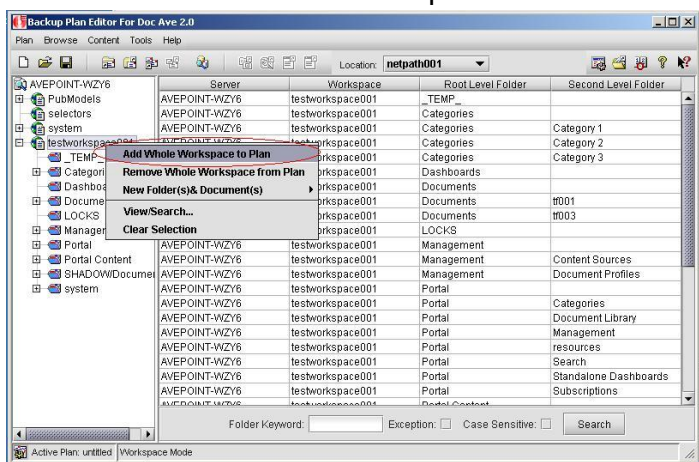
Backup Plan Editor For Doc Ave 2.0

Plan Browse Content Tools Help

Location: netpath001

AVEPOINT-WZY6
PubModels
selectors
system
testworkspace001
_TEMP_
Categori
Dashboa
Docume
LOCKS
Manager
Portal
Portal Content
SHADOW/Documen
system

Add Whole Workspace to Plan
Remove Whole Workspace from Plan
New Folder(s)& Document(s)
View/Search...
Clear Selection

| Server | Workspace | Root Level Folder | Second Level Folder |
|---|---|---|---|
| AVEPOINT-WZY6 | testworkspace001 | _TEMP_ | |
| AVEPOINT-WZY6 | testworkspace001 | Categories | |
| AVEPOINT-WZY6 | testworkspace001 | Categories | Category 1 |
| AVEPOINT-WZY6 | testworkspace001 | Categories | Category 2 |
| | rkspace001 | Categories | Category 3 |
| | rkspace001 | Dashboards | |
| | rkspace001 | Documents | |
| | rkspace001 | Documents | tf001 |
| | rkspace001 | Documents | tf003 |
| | rkspace001 | LOCKS | |
| AVEPOINT-WZY6 | testworkspace001 | Management | |
| AVEPOINT-WZY6 | testworkspace001 | Management | Content Sources |
| AVEPOINT-WZY6 | testworkspace001 | Management | Document Profiles |
| AVEPOINT-WZY6 | testworkspace001 | Portal | |
| AVEPOINT-WZY6 | testworkspace001 | Portal | Categories |
| AVEPOINT-WZY6 | testworkspace001 | Portal | Document Library |
| AVEPOINT-WZY6 | testworkspace001 | Portal | Management |
| AVEPOINT-WZY6 | testworkspace001 | Portal | resources |
| AVEPOINT-WZY6 | testworkspace001 | Portal | Search |
| AVEPOINT-WZY6 | testworkspace001 | Portal | Standalone Dashboards |
| AVEPOINT-WZY6 | testworkspace001 | Portal | Subscriptions |
| AVEPOINT-WZY6 | testworkspace001 | Portal Content | |

Folder Keyword: Exception: Case Sensitive: Search

Active Plan: untitled Workspace Mode